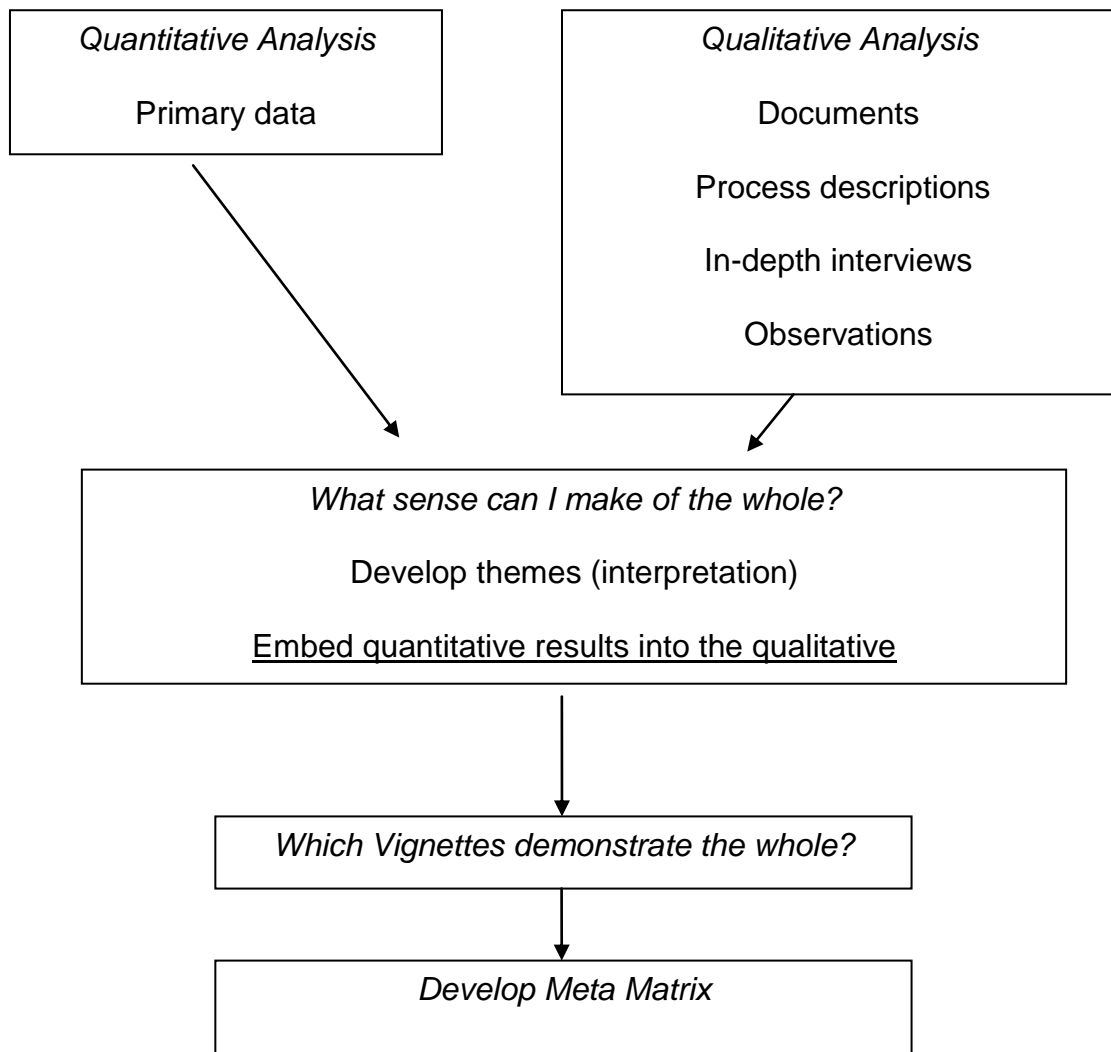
Quantitative Analysis

Primary data

Qualitative Analysis

Documents

Process descriptions

In-depth interviews

Observations

What sense can I make of the whole?

Develop themes (interpretation)

Embed quantitative results into the qualitative

Which Vignettes demonstrate the whole?

Develop Meta Matrix